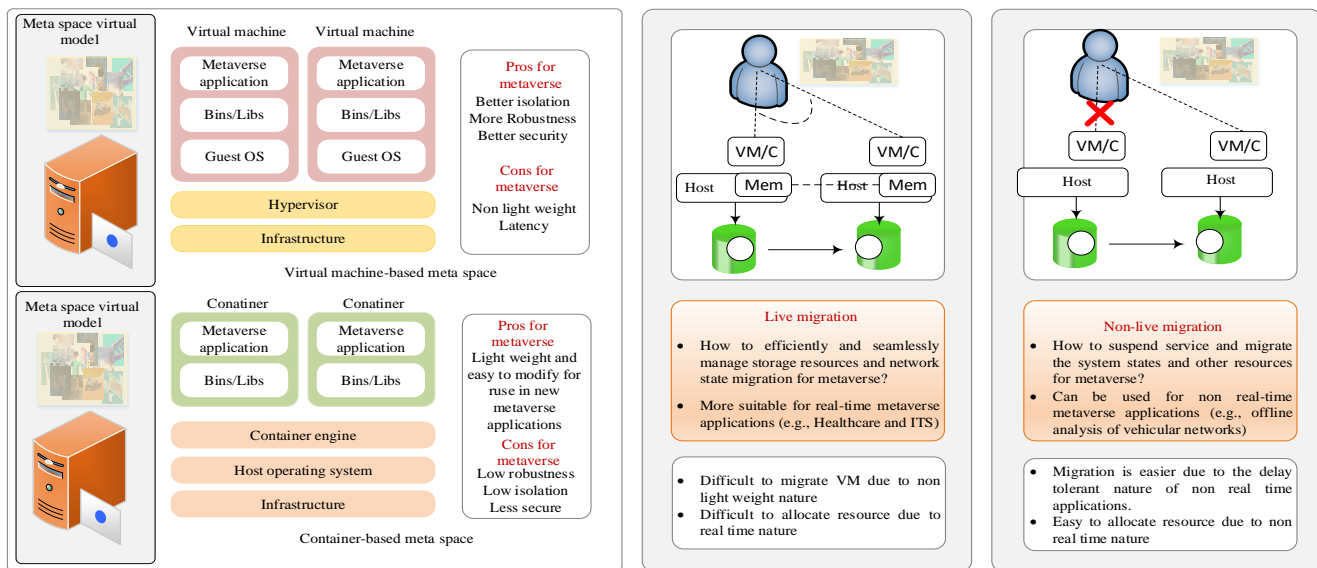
Meta space virtual model

Virtual machine

Metaverse application

Bins/Libs

Guest OS

Virtual machine

Metaverse application

Bins/Libs

Guest OS

Hypervisor

Infrastructure

Pros for metaverse
Better isolation
More Robustness
Better security

Cons for metaverse
Non light weight
Latency

Virtual machine-based meta space

Meta space virtual model

Conatiner

Metaverse application

Bins/Libs

Conatiner

Metaverse application

Bins/Libs

Container engine

Host operating system

Infrastructure

Pros for metaverse
Light weight and easy to modify for ruse in new metaverse applications

Cons for metaverse
Low robustness
Low isolation
Less secure

Container-based meta space

VM/C

VM/C

Host

Mem

Host

Mem

Live migration

• How to efficiently and seamlessly manage storage resources and network state migration for metaverse?

• More suitable for real-time metaverse applications (e.g., Healthcare and ITS)

• Difficult to migrate VM due to non light weight nature

• Difficult to allocate resource due to real time nature

VM/C

VM/C

Host

Host

Non-live migration

• How to suspend service and migrate the system states and other resources for metaverse?

• Can be used for non real-time metaverse applications (e.g., offline analysis of vehicular networks)

• Migration is easier due to the delay tolerant nature of non real time applications.

• Easy to allocate resource due to non real time nature